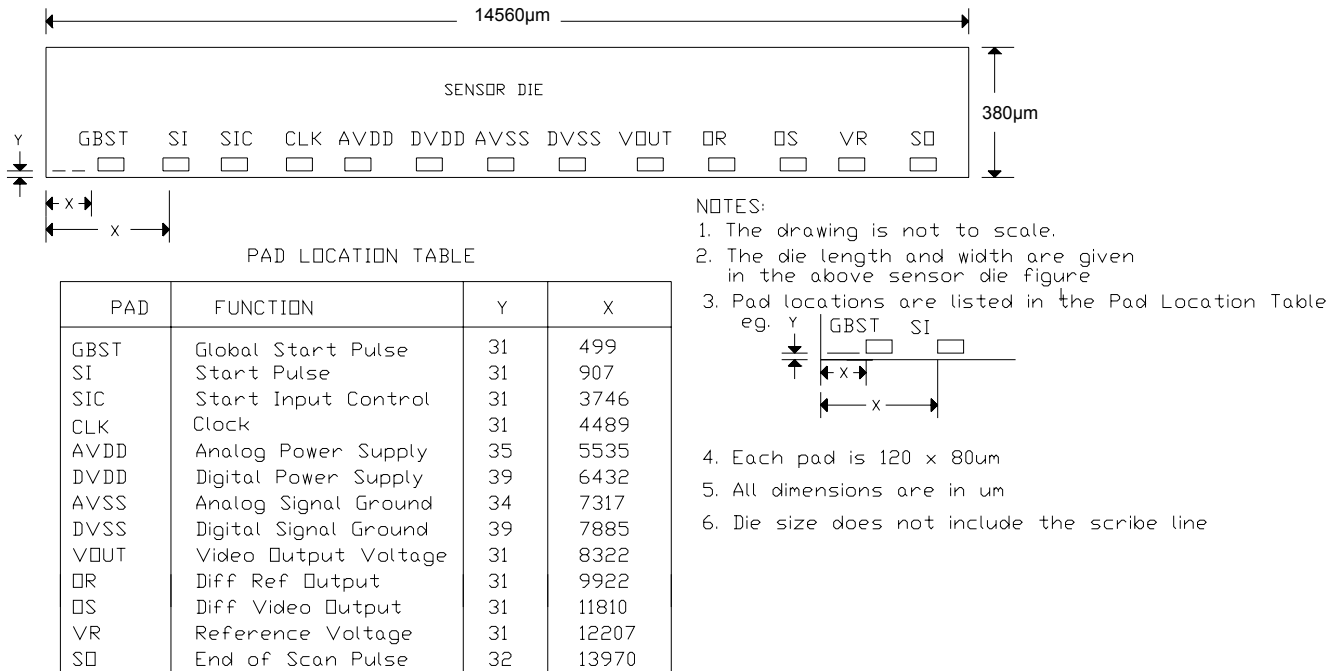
14560μm

SENSOR DIE

380μm

Y

GBST SI SIC CLK AVDD DVDD AVSS DVSS VOUT OR OS VR SO

x

X

PAD LOCATION TABLE

| PAD | FUNCTION | Y | X |
|---|---|---|---|
| GBST | Global Start Pulse | 31 | 499 |
| SI | Start Pulse | 31 | 907 |
| SIC | Start Input Control | 31 | 3746 |
| CLK | Clock | 31 | 4489 |
| AVDD | Analog Power Supply | 35 | 5535 |
| DVDD | Digital Power Supply | 39 | 6432 |
| AVSS | Analog Signal Ground | 34 | 7317 |
| DVSS | Digital Signal Ground | 39 | 7885 |
| VOUT | Video Output Voltage | 31 | 8322 |
| OR | Diff Ref Output | 31 | 9922 |
| OS | Diff Video Output | 31 | 11810 |
| VR | Reference Voltage | 31 | 12207 |
| SO | End of Scan Pulse | 32 | 13970 |

NOTES:
1. The drawing is not to scale.
2. The die length and width are given in the above sensor die figure
3. Pad locations are listed in the Pad Location Table
eg. Y GBST SI
x
X
4. Each pad is 120 x 80um
5. All dimensions are in um
6. Die size does not include the scribe line